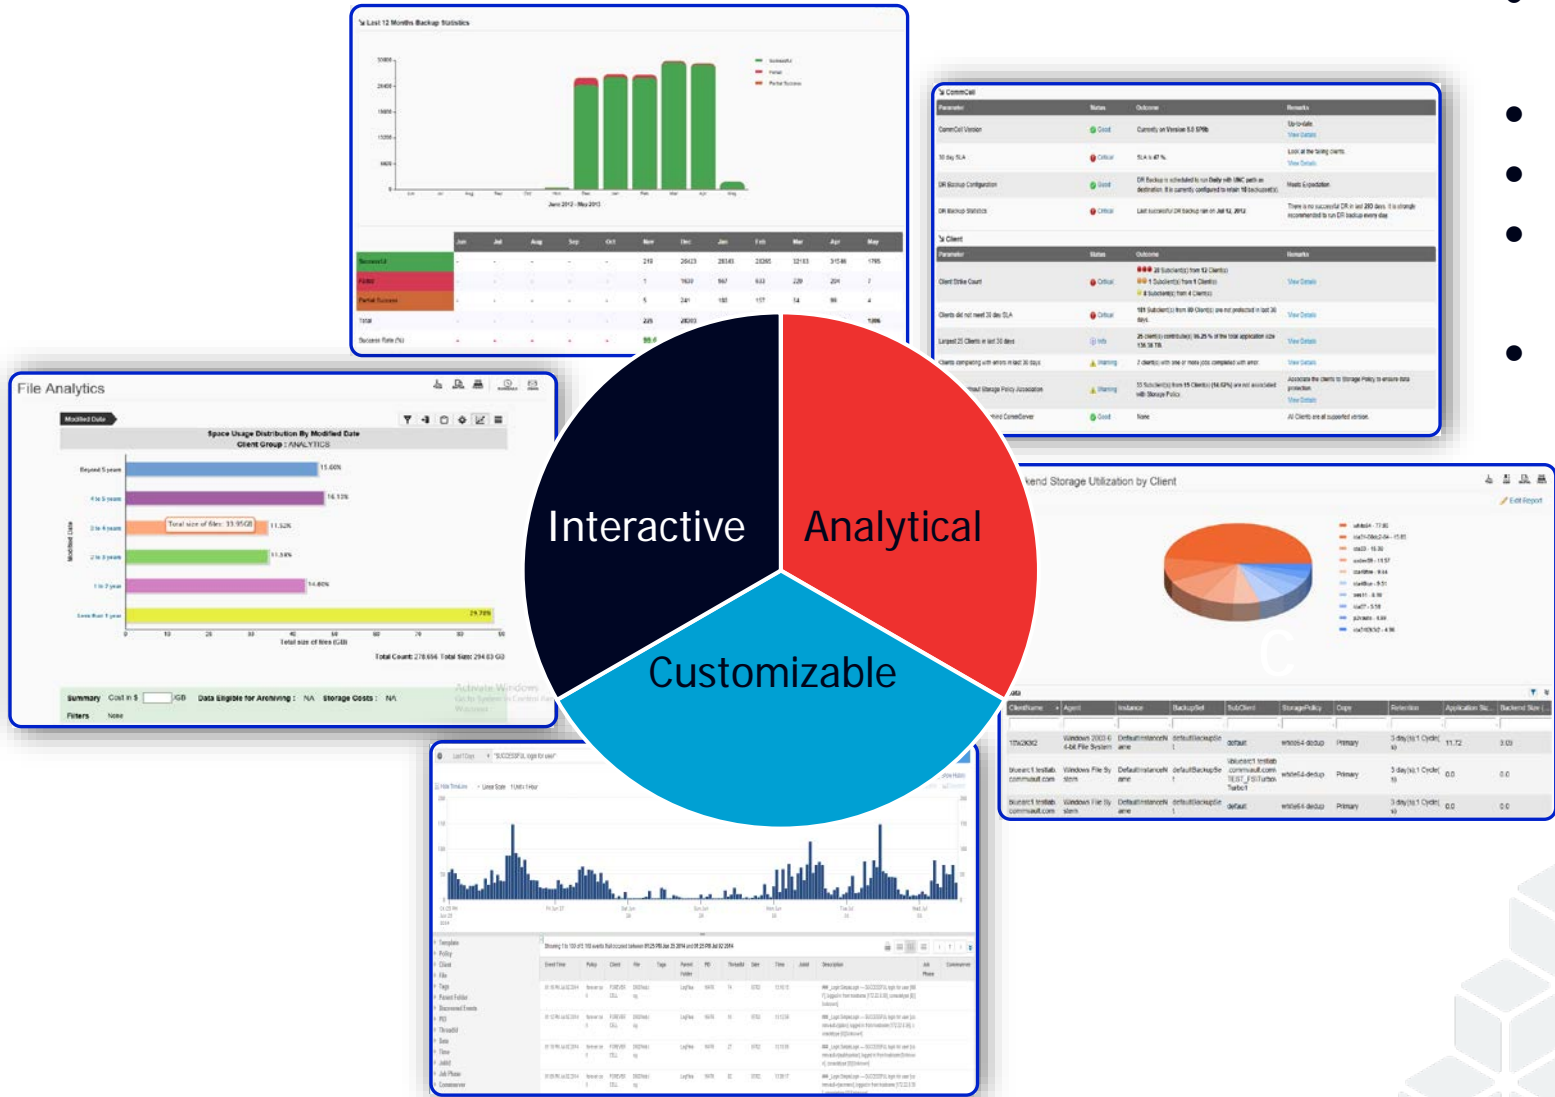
Last 12 Months Backup Statistics

June 2012 - May 2013

CommCell

Client

File Analytics

Space Usage Distribution By Modified Date
Client Group : ANALYTICS

Beyond 5 years 15.60%
4 to 5 years 16.13%
3 to 4 years 11.52%
2 to 3 years 11.58%
1 to 2 year 14.60%
Less than 1 year 29.70%

Total size of files (GB)

Total Count: 278,656 Total Size: 294.03 GB

Summary Cost in $ GB Data Eligible for Archiving : NA Storage Costs : NA

Filters None

Activate Windows

Backend Storage Utilization by Client

Edit Report

Interactive

Analytical

Customizable